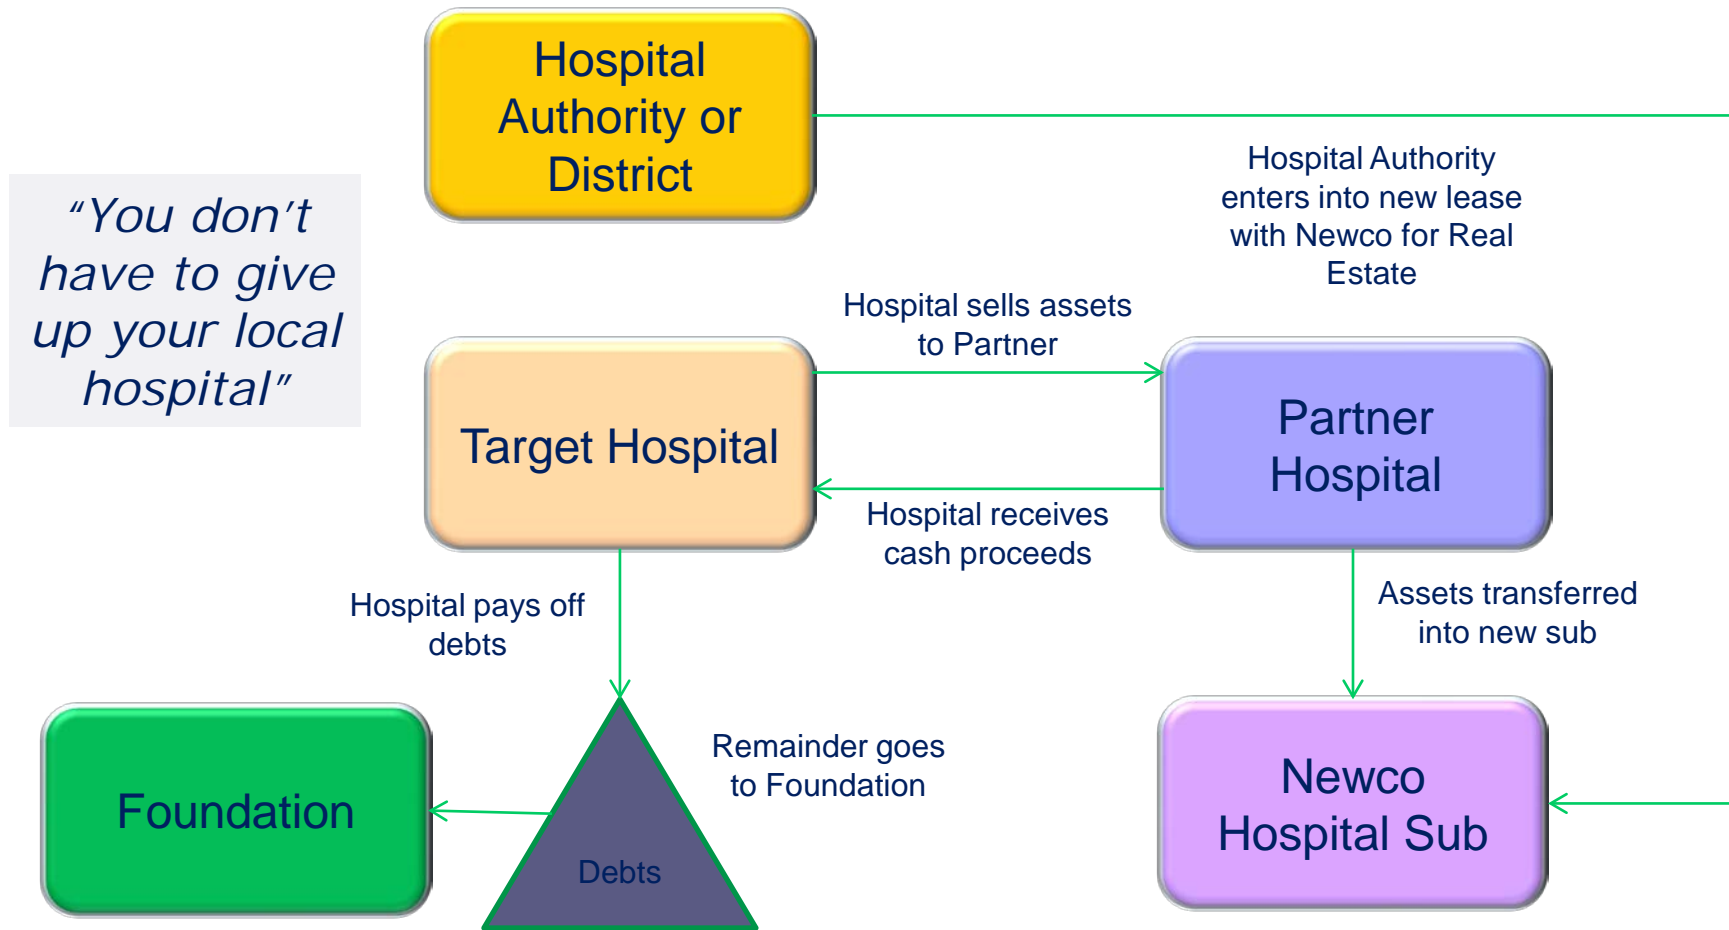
Hospital Authority or District

“You don’t have to give up your local hospital”

Hospital Authority enters into new lease with Newco for Real Estate

Hospital sells assets to Partner

Target Hospital

Partner Hospital

Hospital receives cash proceeds

Hospital pays off debts

Assets transferred into new sub

Remainder goes to Foundation

Foundation

Debts

Newco Hospital Sub